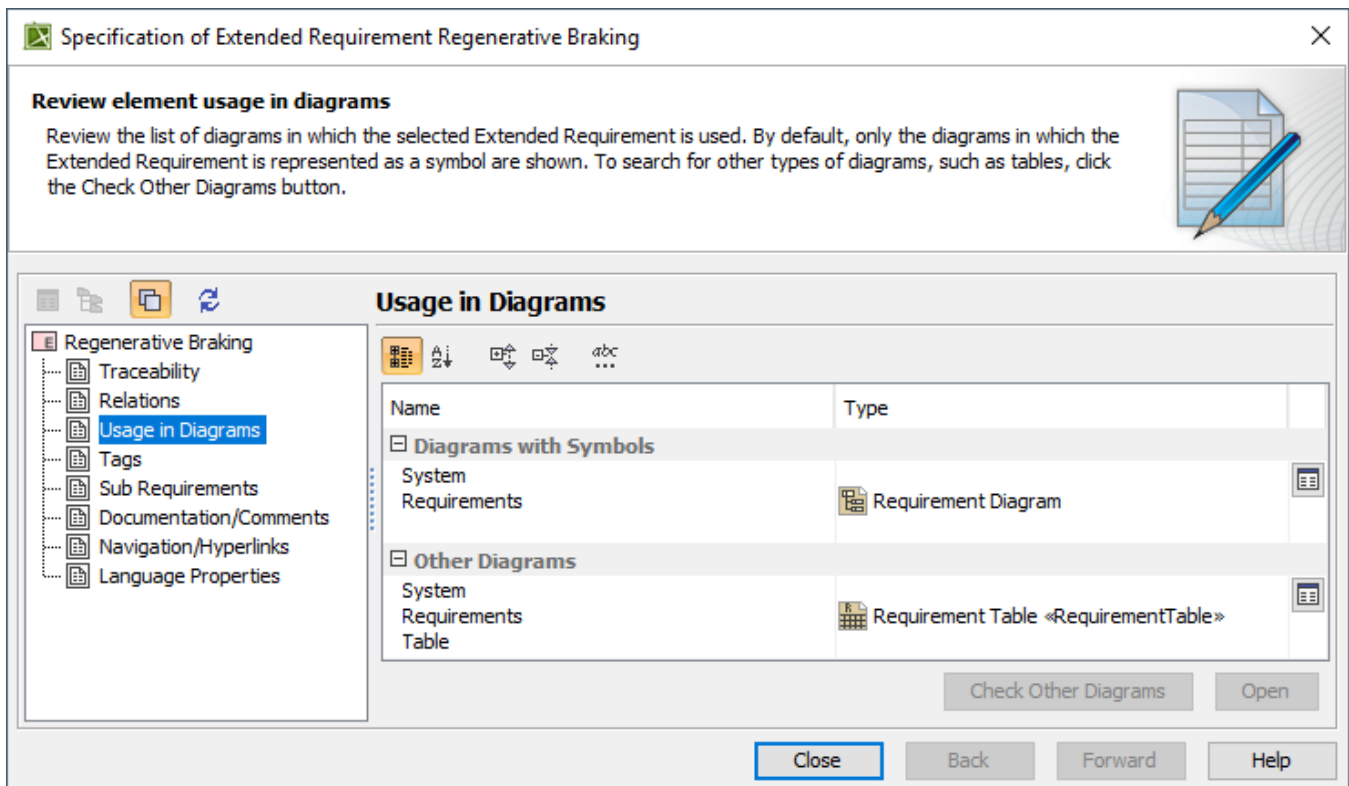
Specification of Extended Requirement Regenerative Braking

Review element usage in diagrams

Review the list of diagrams in which the selected Extended Requirement is used. By default, only the diagrams in which the Extended Requirement is represented as a symbol are shown. To search for other types of diagrams, such as tables, click the Check Other Diagrams button.

Regenerative Braking
Traceability
Relations
Usage in Diagrams
Tags
Sub Requirements
Documentation/Comments
Navigation/Hyperlinks
Language Properties

Usage in Diagrams

| Name | Type |
|---|---|
| Diagrams with Symbols | |
| System Requirements | Requirement Diagram |
| Other Diagrams | |
| System Requirements Table | Requirement Table «RequirementTable» |

Check Other Diagrams
Open

Close
Back
Forward
Help